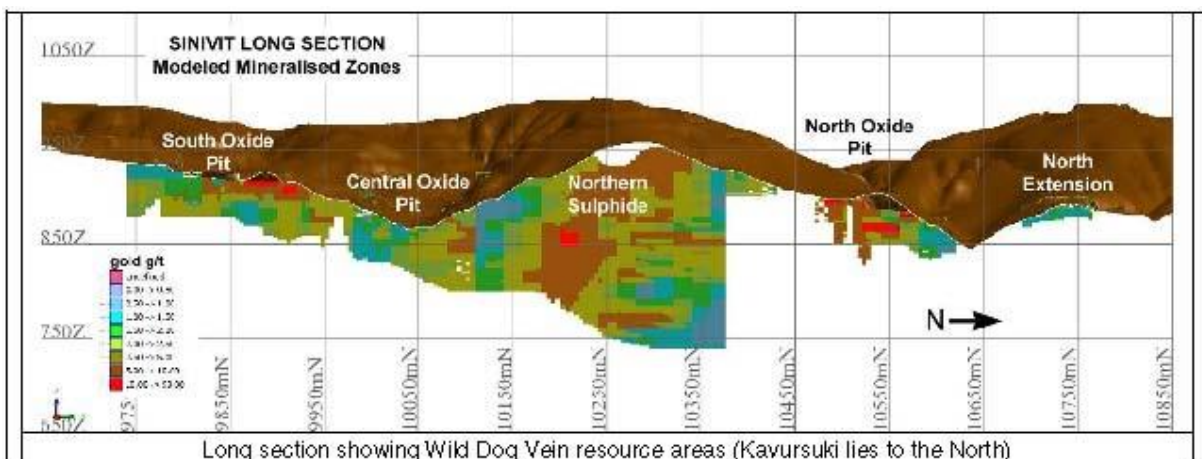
SINIVIT LONG SECTION
Modeled Mineralised Zones

1050Z
950Z
850Z
750Z
650Z

South Oxide Pit
Central Oxide Pit
Northern Sulphide
North Oxide Pit
North Extension

gold g/t
undefined
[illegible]
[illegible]
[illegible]
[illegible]
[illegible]
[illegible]
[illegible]
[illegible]
15.00 -> 50.00

N

975
9850mN
9950mN
10050mN
10150mN
10250mN
10350mN
10450mN
10550mN
10650mN
10750mN
10850mN

Long section showing Wild Dog Vein resource areas (Kavursuki lies to the North)